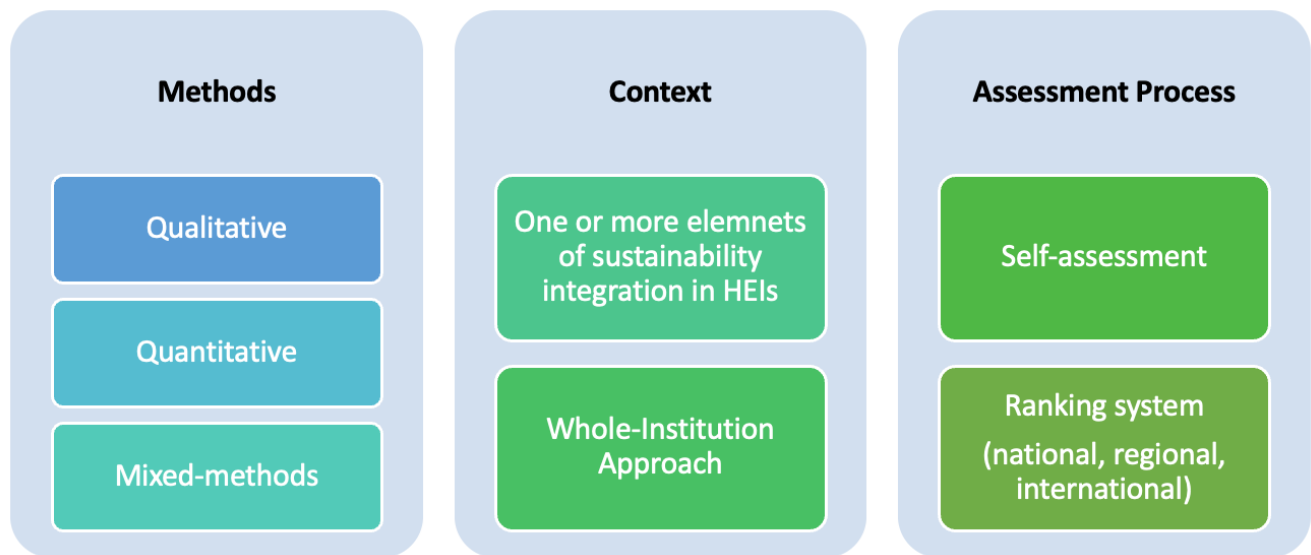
Methods

Qualitative

Quantitative

Mixed-methods

Context

One or more elemnets of sustainability integration in HEIs

Whole-Institution Approach

Assessment Process

Self-assessment

Ranking system

(national, regional, international)